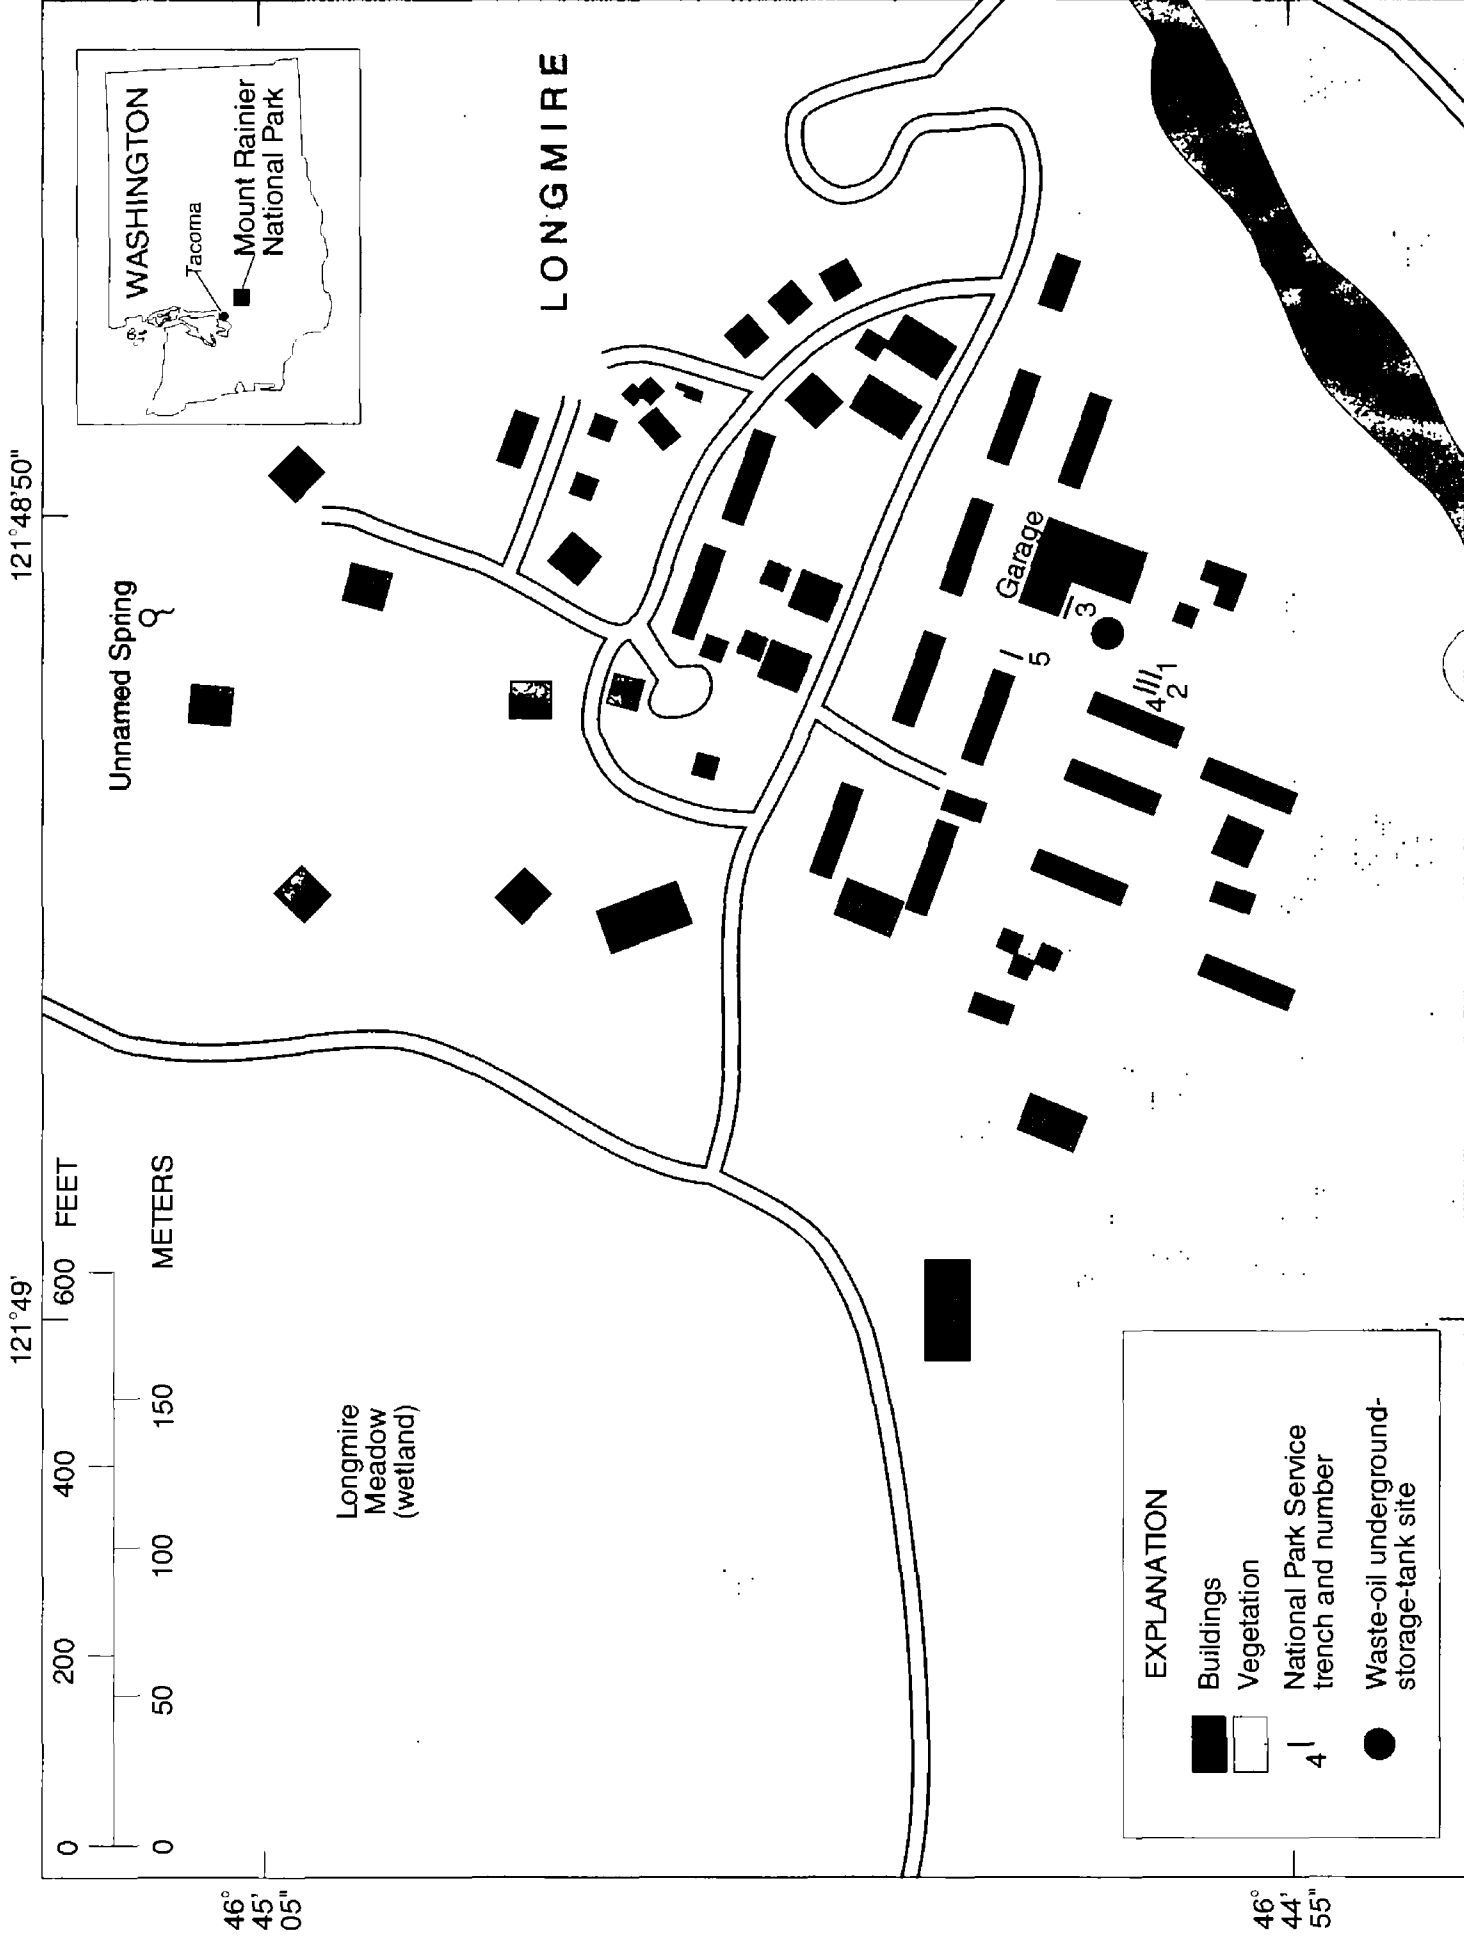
WASHINGTON
Tacoma
Mount Rainier National Park

LONGMIRE

121°48'50"

121°49'

Unnamed Spring

Garage

3

5

4 2 1

Longmire Meadow (wetland)

0 200 400 600 FEET

0 50 100 150 METERS

46° 45' 05"

46° 44' 55"

EXPLANATION

Buildings

Vegetation

4 National Park Service trench and number

Waste-oil underground-storage-tank site